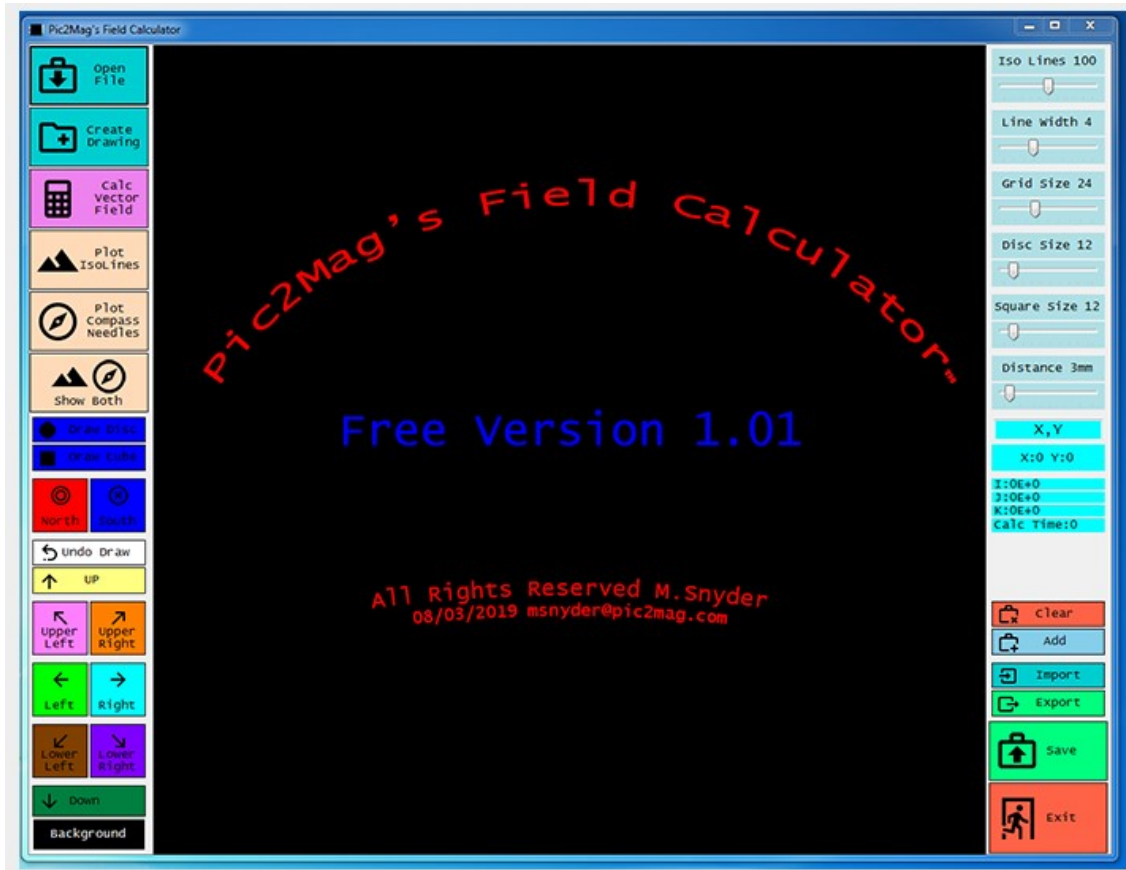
Pic2Mag's Field Calculator

Open File

Create Drawing

Calc Vector Field

Plot IsoLines

Plot Compass Needles

Show Both

Draw Disc

Draw Cube

North

South

Undo Draw

UP

Upper Left

Upper Right

Left

Right

Lower Left

Lower Right

Down

Background

Pic2Mag's Field Calculator™

Free Version 1.01

All Rights Reserved M.Snyder
08/03/2019 msnyder@pic2mag.com

Iso Lines 100

Line Width 4

Grid Size 24

Disc Size 12

Square Size 12

Distance 3mm

X,Y

X:0 Y:0

I:0E+0
J:0E+0
K:0E+0
Calc Time:0

Clear

Add

Import

Export

Save

Exit